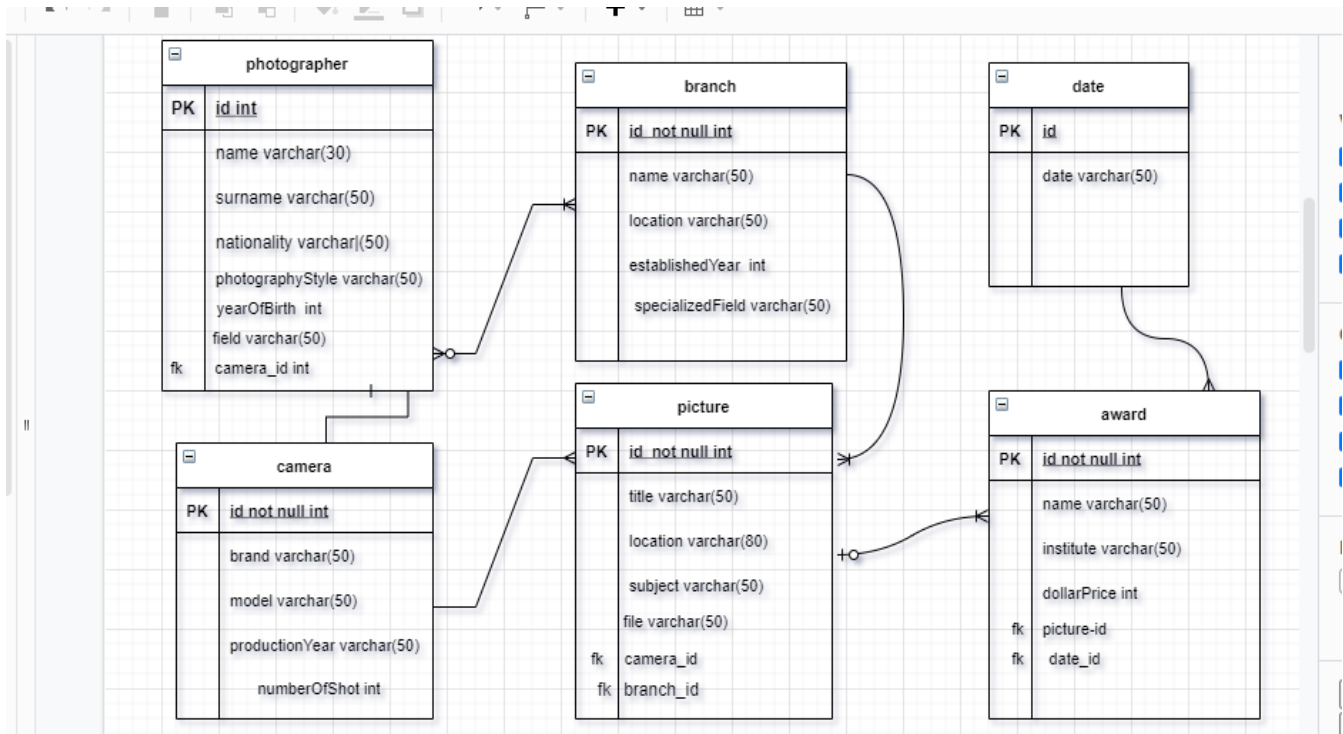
photographer

| PK | id int |
|---|---|
| | name varchar(30) |
| | surname varchar(50) |
| | nationality varchar|(50) |
| | photographyStyle varchar(50) |
| | yearOfBirth int |
| | field varchar(50) |
| fk | camera_id int |

branch

| PK | id not null int |
|---|---|
| | name varchar(50) |
| | location varchar(50) |
| | establishedYear int |
| | specializedField varchar(50) |

date

| PK | id |
|---|---|
| | date varchar(50) |

camera

| PK | id not null int |
|---|---|
| | brand varchar(50) |
| | model varchar(50) |
| | productionYear varchar(50) |
| | numberOfShot int |

picture

| PK | id not null int |
|---|---|
| | title varchar(50) |
| | location varchar(80) |
| | subject varchar(50) |
| | file varchar(50) |
| fk | camera_id |
| fk | branch_id |

award

| PK | id not null int |
|---|---|
| | name varchar(50) |
| | institute varchar(50) |
| | dollarPrice int |
| fk | picture-id |
| fk | date_id |